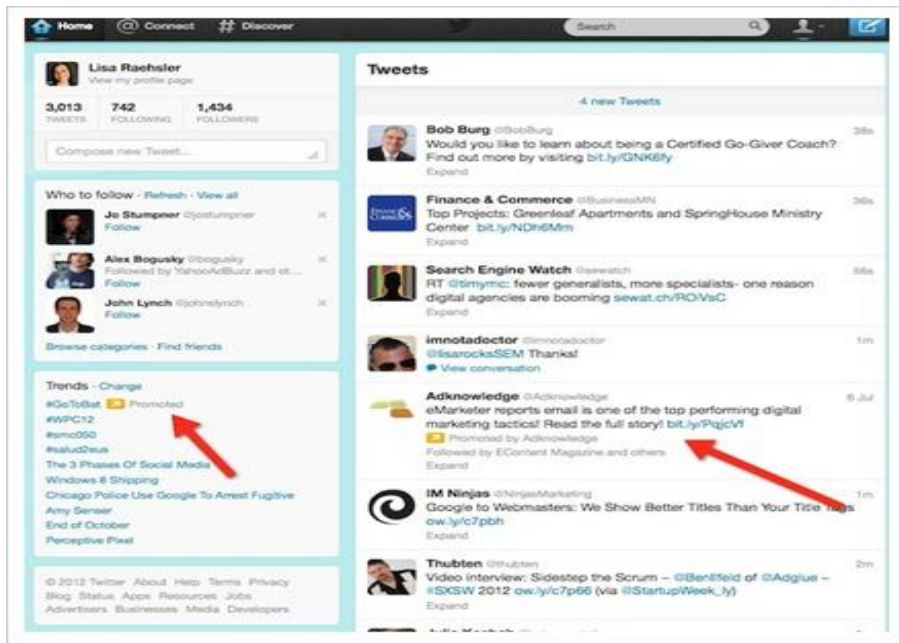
Home @ Connect # Discover Search

Lisa Raehsler
View my profile page

3,013 TWEETS 742 FOLLOWING 1,434 FOLLOWERS

Compose new Tweet...

Who to follow · Refresh · View all

Jo Stumpner @jostumpner
Follow

Alex Bogusky @bogusky
Followed by YahooAdBuzz and ot...
Follow

John Lynch @johnslynch
Follow

Browse categories · Find friends

Trends · Change
#GoToBat Promoted
#WPC12
#smc050
#salud2eus
The 3 Phases Of Social Media
Windows 8 Shipping
Chicago Police Use Google To Arrest Fugitive
Amy Senser
End of October
Perceptive Pixel

© 2012 Twitter About Help Terms Privacy Blog Status Apps Resources Jobs Advertisers Businesses Media Developers

Tweets

4 new Tweets

Bob Burg @BobBurg 38s
Would you like to learn about being a Certified Go-Giver Coach? Find out more by visiting bit.ly/GNK6fy
Expand

Finance & Commerce @BusinessMN 36s
Top Projects: Greenleaf Apartments and SpringHouse Ministry Center bit.ly/NDh6Mm
Expand

Search Engine Watch @sewatch 56s
RT @timymc: fewer generalists, more specialists- one reason digital agencies are booming sewat.ch/ROiVsC
Expand

imnotadoctor @imnotadoctor 1m
@lisarocksSEM Thanks!
View conversation

Adknowledge @Adknowledge 6 Jul
eMarketer reports email is one of the top performing digital marketing tactics! Read the full story! bit.ly/PqjcVf
Promoted by Adknowledge
Followed by EContent Magazine and others
Expand

IM Ninjas @NinjasMarketing 1m
Google to Webmasters: We Show Better Titles Than Your Title Tags ow.ly/c7pbh
Expand

Thubten @thubten 2m
Video interview: Sidestep the Scrum – @Benlfeld of @Adglue – #SXSW 2012 ow.ly/c7p66 (via @StartupWeek_ly)
Expand